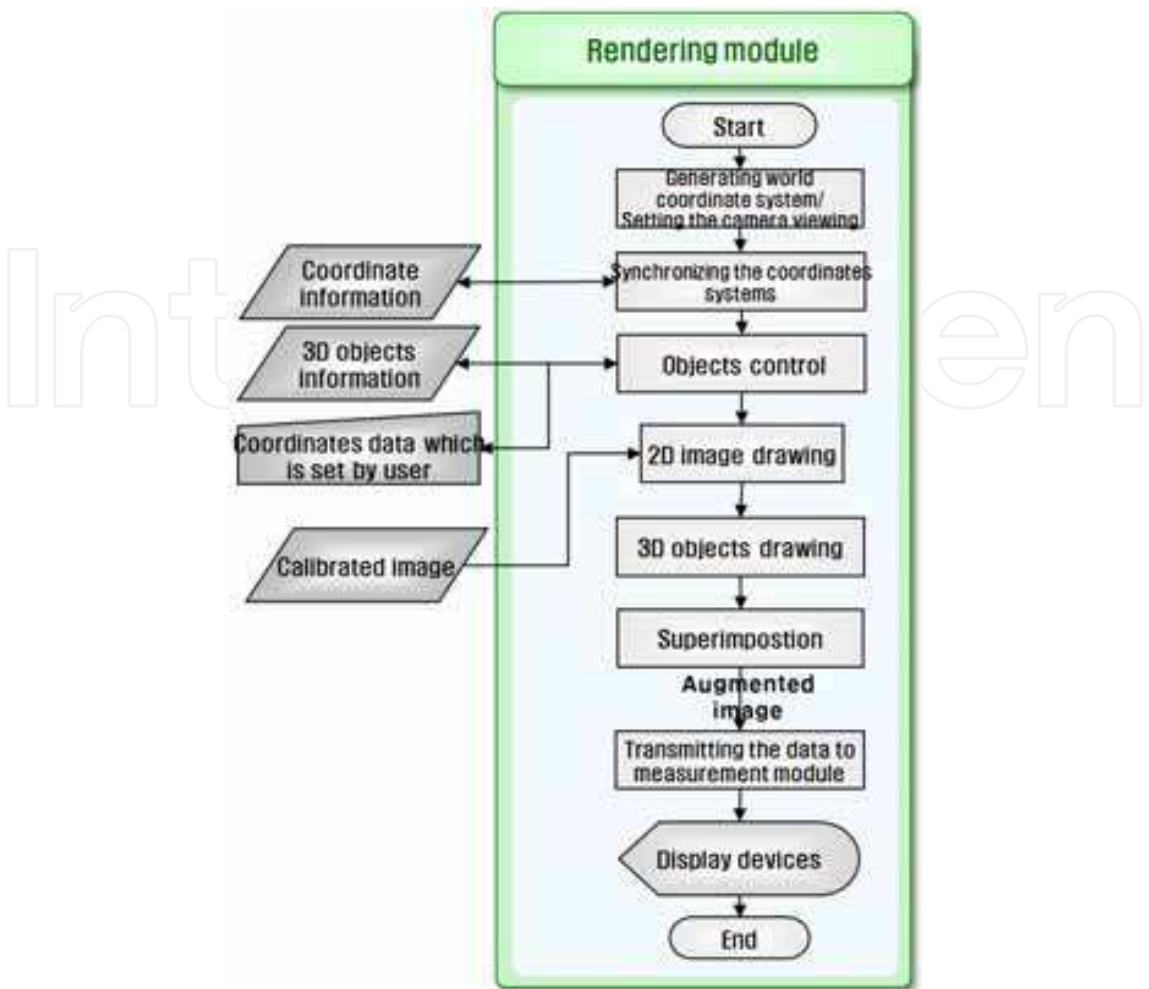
Rendering module

Start

Generating world coordinate system/ Setting the camera viewing

Coordinate information

Synchronizing the coordinates systems

3D objects information

Objects control

Coordinates data which is set by user

2D image drawing

Calibrated image

3D objects drawing

Superimpostion

Augmented image

Transmitting the data to measurement module

Display devices

End

IntechOpen